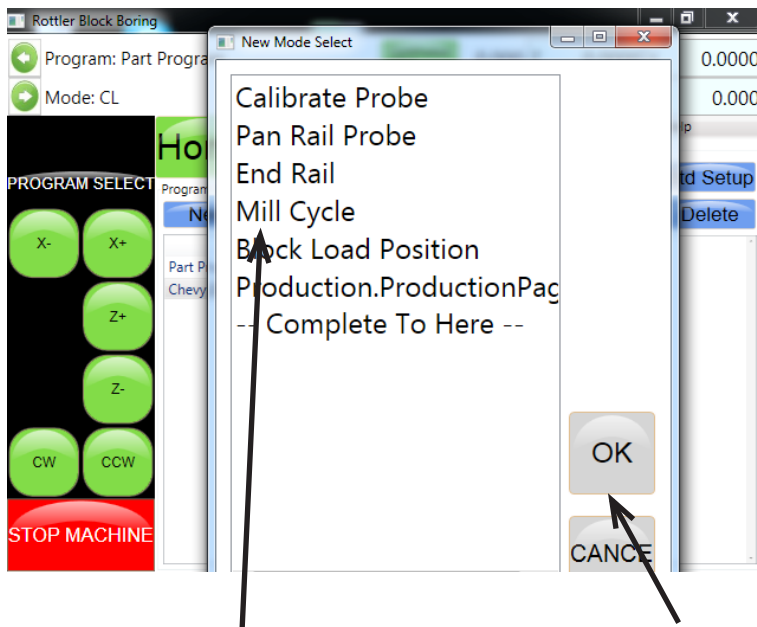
Rottler Block Boring

Program: Part Progra

Mode: CL

0.0000

0.000

PROGRAM SELECT

Ho

Program

Ne

Part Pr

Chevy

td Setup

Delete

X-

X+

Z+

Z-

CW

CCW

STOP MACHINE

New Mode Select

Calibrate Probe

Pan Rail Probe

End Rail

Mill Cycle

Block Load Position

Production.ProductionPag

-- Complete To Here --

OK

CANCE